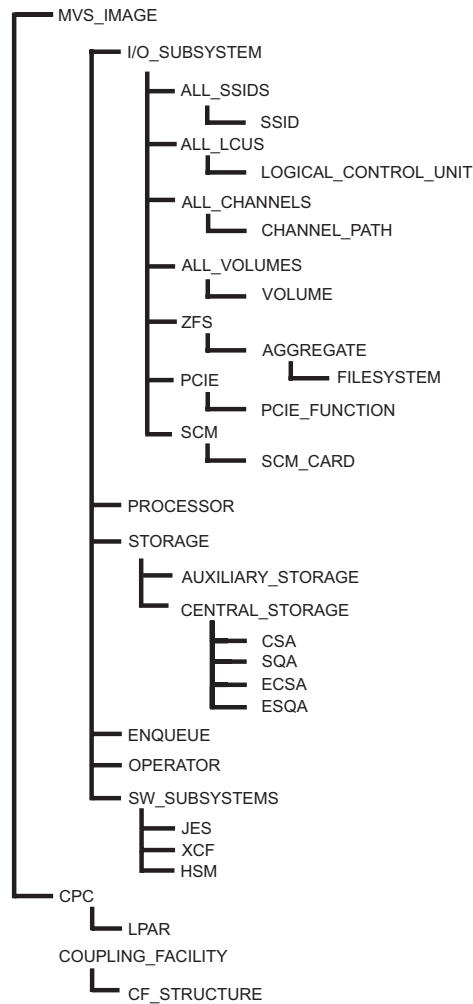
MVS_IMAGE
I/O_SUBSYSTEM
ALL_SSIDS
SSID
ALL_LCUS
LOGICAL_CONTROL_UNIT
ALL_CHANNELS
CHANNEL_PATH
ALL_VOLUMES
VOLUME
ZFS
AGGREGATE
FILESYSTEM
PCIE
PCIE_FUNCTION
SCM
SCM_CARD
PROCESSOR
STORAGE
AUXILIARY_STORAGE
CENTRAL_STORAGE
CSA
SQA
ECSA
ESQA
ENQUEUE
OPERATOR
SW_SUBSYSTEMS
JES
XCF
HSM
CPC
LPAR
COUPLING_FACILITY
CF_STRUCTURE